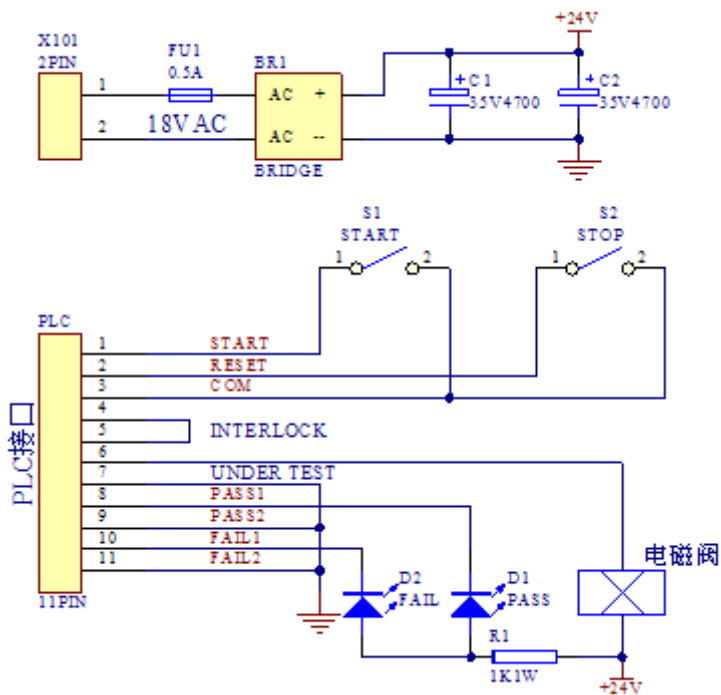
X101
2PIN
1
2
FU1
0.5A
18VAC
BR1
AC +
AC --
BRIDGE
+24V
+C1
35V4700
+C2
35V4700

S1
START
1 2
S2
STOP
1 2

PLC
PLC接口
1 START
2 RESET
3 COM
4
5 INTERLOCK
6
7 UNDER TEST
8 PASS1
9 PASS2
10 FAIL1
11 FAIL2
11PIN
D2
FAIL
D1
PASS
R1
1K1W
电磁阀
+24V